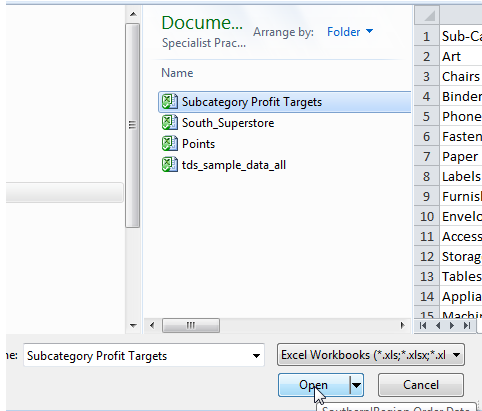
Docume...
Specialist Prac...
Arrange by: Folder

Name
Subcategory Profit Targets
South_Superstore
Points
tds_sample_data_all

| | |
|---|---|
| 1 | Sub-Ca |
| 2 | Art |
| 3 | Chairs |
| 4 | Binder |
| 5 | Phone |
| 6 | Fasten |
| 7 | Paper |
| 8 | Labels |
| 9 | Furnish |
| 10 | Envelo |
| 11 | Access |
| 12 | Storag |
| 13 | Tables |
| 14 | Applia |
| 15 | Machi |

ne: Subcategory Profit Targets
Excel Workbooks (*.xls;*.xlsx;*.xl
Open
Cancel
SouthernRegion Order Data